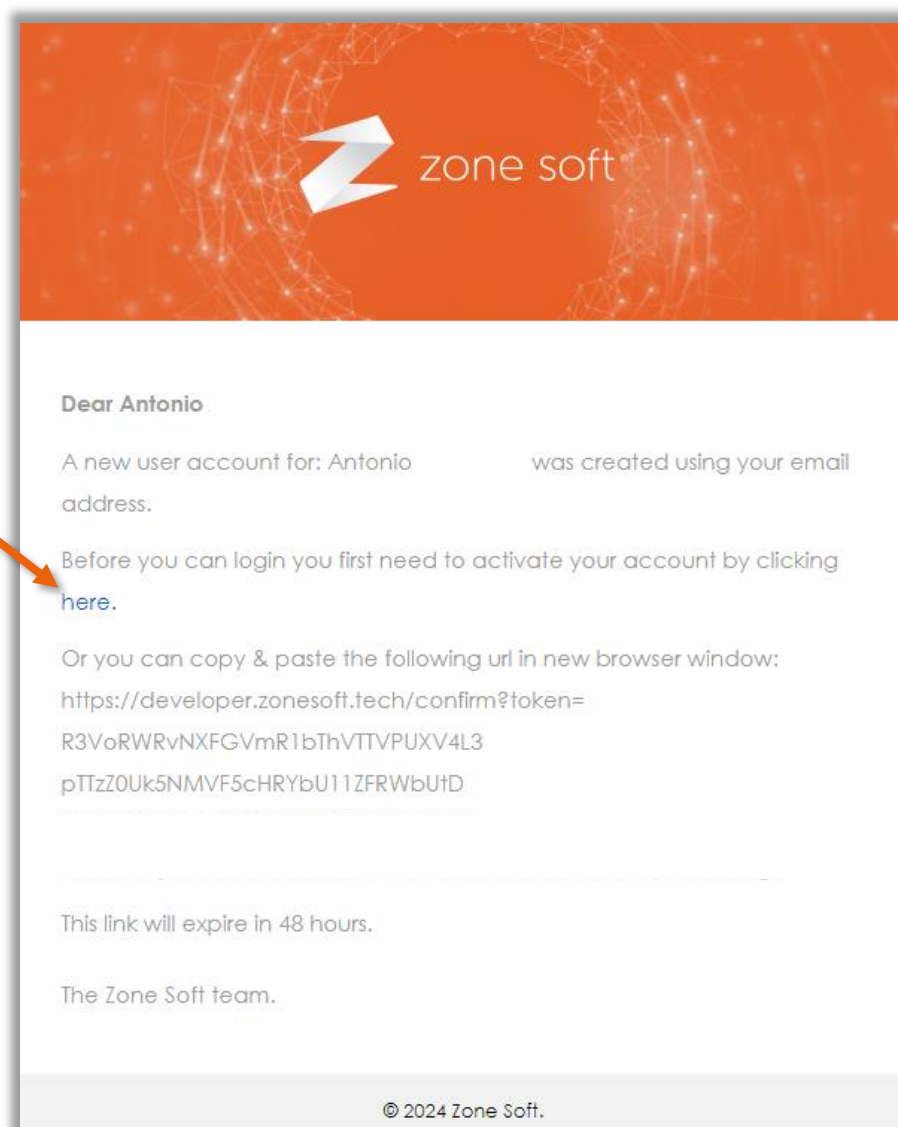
zone soft

Dear Antonio

A new user account for: Antonio was created using your email address.

Before you can login you first need to activate your account by clicking here.

Or you can copy & paste the following url in new browser window: https://developer.zonesoft.tech/confirm?token= R3VoRWRvNXFGVmR1bThVTTVPUXV4L3 pTTzZ0Uk5NMVF5cHRYbU11ZFRWbUtD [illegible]

This link will expire in 48 hours.

The Zone Soft team.

© 2024 Zone Soft.